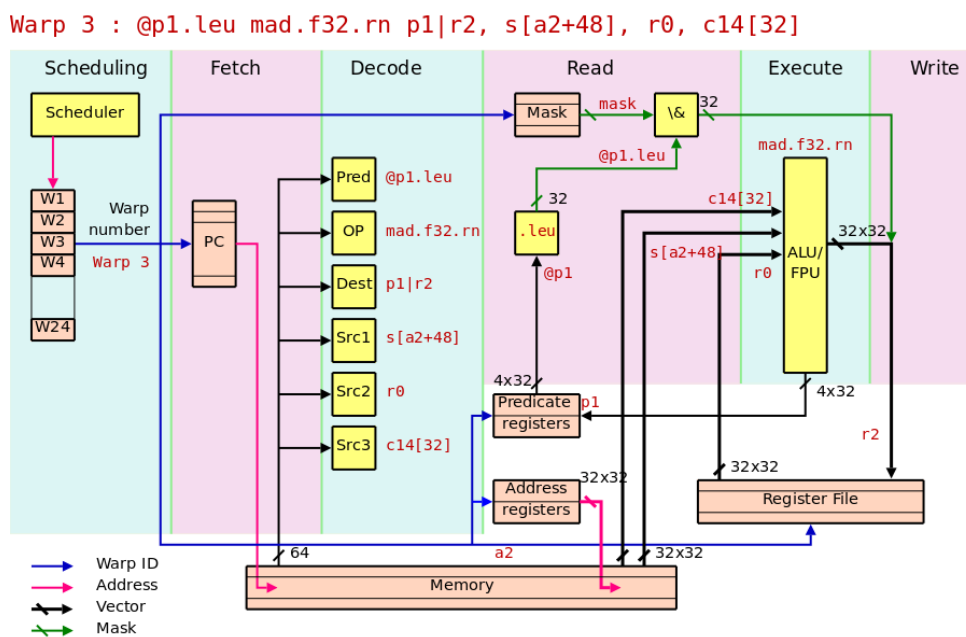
Warp 3 : @p1.leu mad.f32.rn p1|r2, s[a2+48], r0, c14[32]

Scheduling

Fetch

Decode

Read

Execute

Write

Scheduler

W1
W2
W3
W4
W24

Warp number

Warp 3

PC

Pred @p1.leu

OP mad.f32.rn

Dest p1|r2

Src1 s[a2+48]

Src2 r0

Src3 c14[32]

Mask

mask

\&

32

@p1.leu

32

.leu

@p1

mad.f32.rn

c14[32]

s[a2+48]

r0

ALU/ FPU

32x32

4x32

Predicate registers

p1

4x32

r2

Address registers

32x32

32x32

Register File

64

a2

32x32

Memory

Warp ID

Address

Vector

Mask